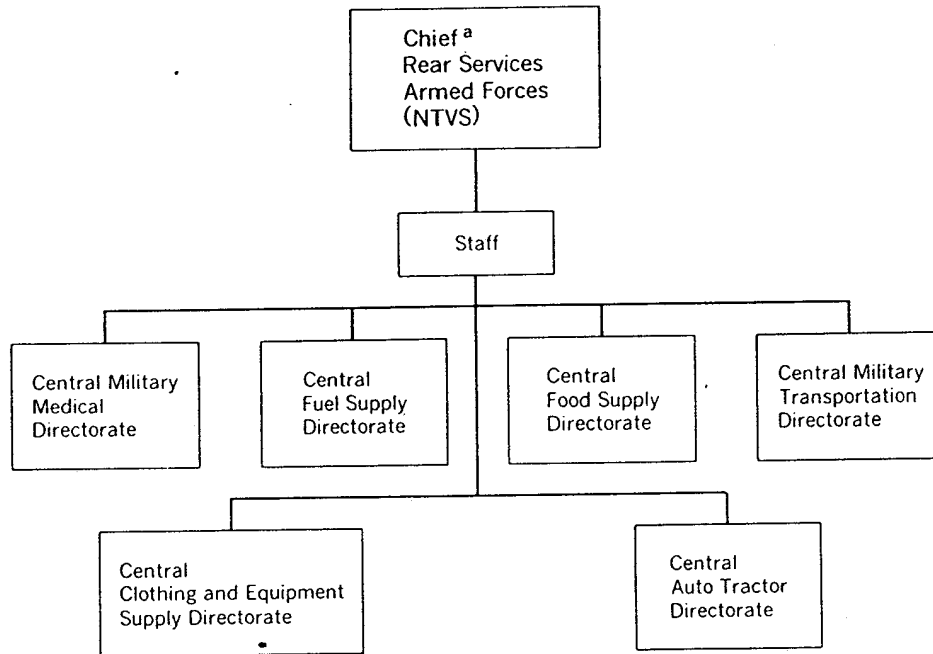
Chief $^{a}$
Rear Services
Armed Forces
(NTVS)

Staff

Central Military Medical Directorate

Central Fuel Supply Directorate

Central Food Supply Directorate

Central Military Transportation Directorate

Central Clothing and Equipment Supply Directorate

Central Auto Tractor Directorate